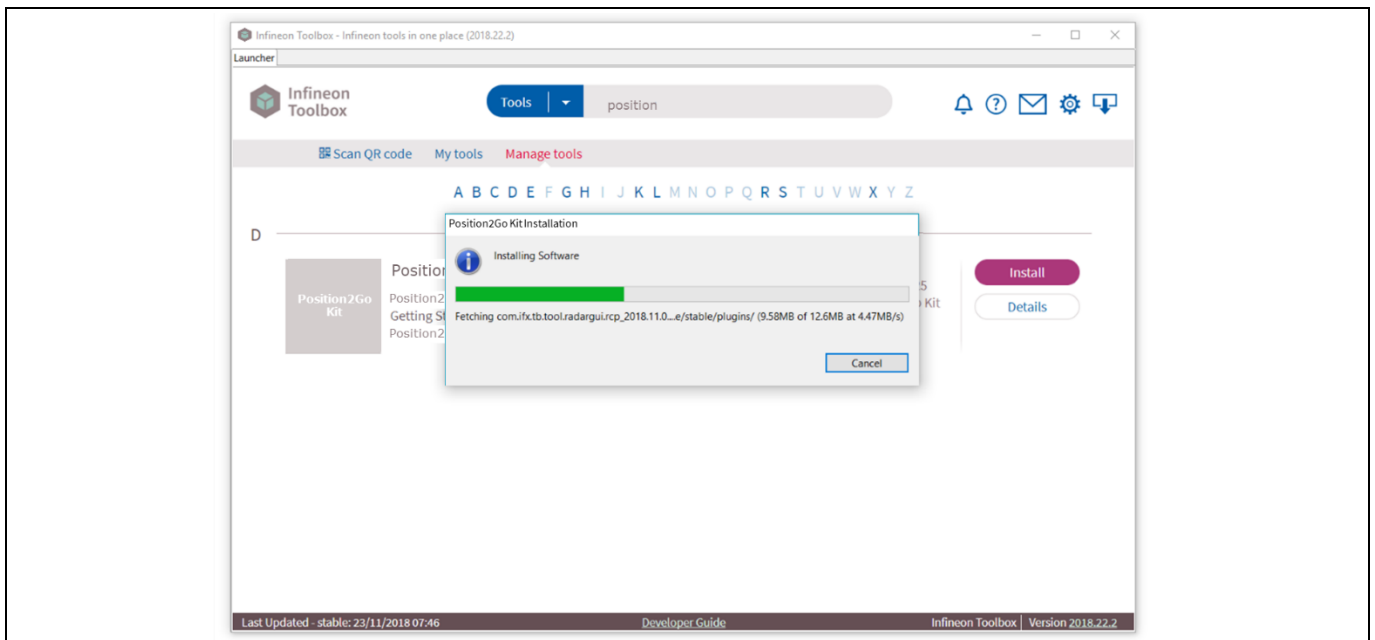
Infineon Toolbox - Infineon tools in one place (2018.22.2)

Launcher

Infineon Toolbox

Tools

position

Scan QR code My tools Manage tools

A B C D E F G H I J K L M N O P Q R S T U V W X Y Z

D

Position2Go Kit

Positio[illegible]

Position2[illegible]
Getting St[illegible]
Position2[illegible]

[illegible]5
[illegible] Kit

Install

Details

Position2Go Kit Installation

Installing Software

Fetching com.ifx.tb.tool.radargui.rcp_2018.11.0....e/stable/plugins/ (9.58MB of 12.6MB at 4.47MB/s)

Cancel

Last Updated - stable: 23/11/2018 07:46

Developer Guide

Infineon Toolbox | Version 2018.22.2